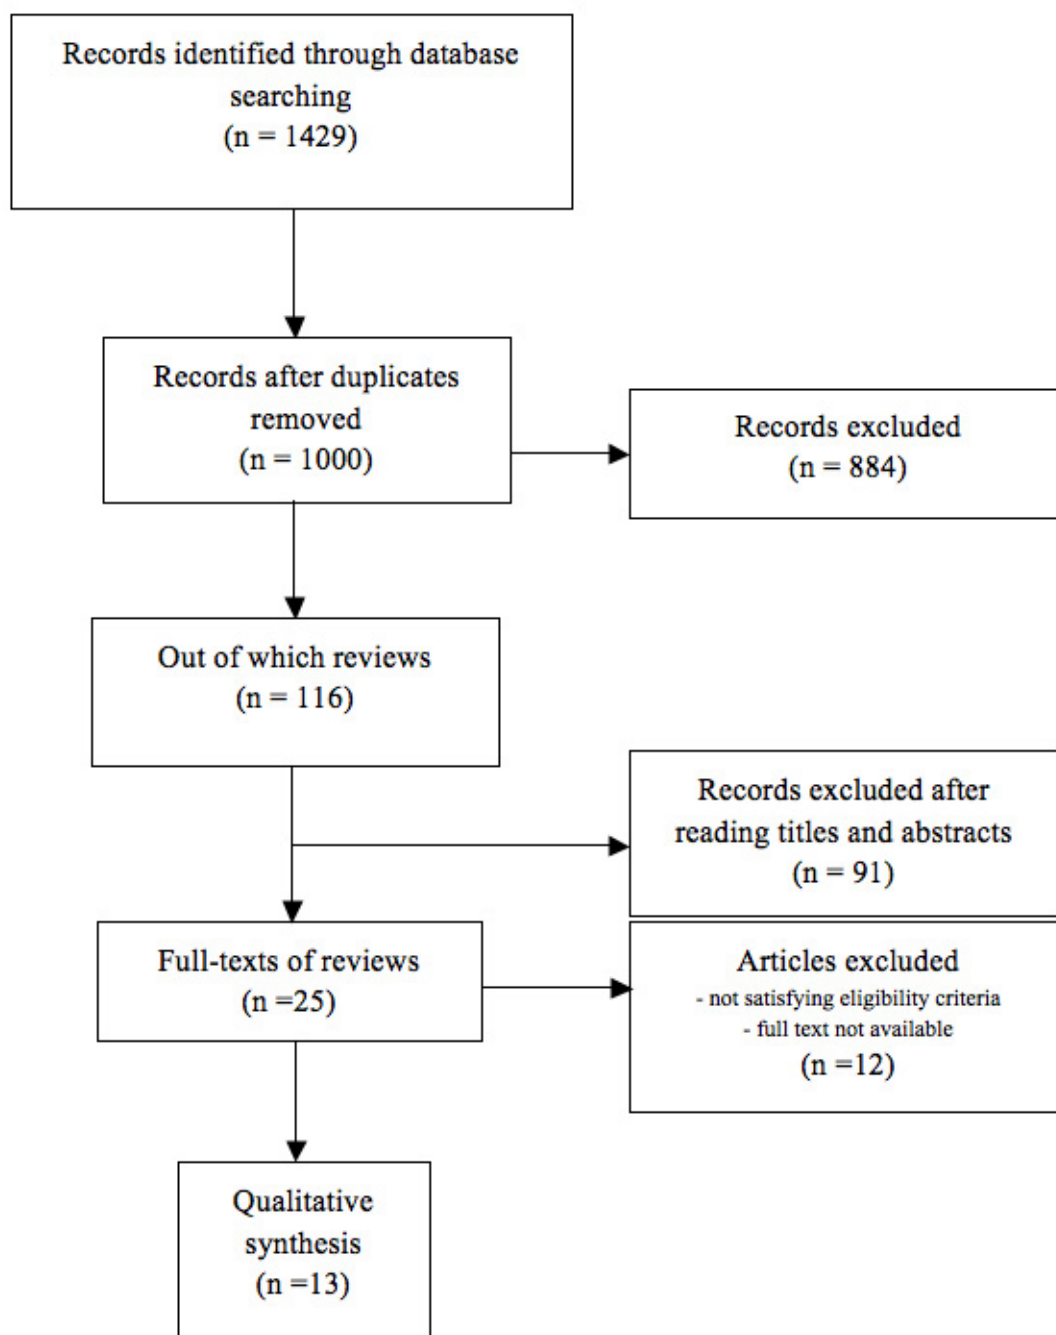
Records identified through database searching
(n = 1429)

Records after duplicates removed
(n = 1000)

Records excluded
(n = 884)

Out of which reviews
(n = 116)

Records excluded after reading titles and abstracts
(n = 91)

Full-texts of reviews
(n =25)

Articles excluded
- not satisfying eligibility criteria
- full text not available
(n =12)

Qualitative synthesis
(n =13)